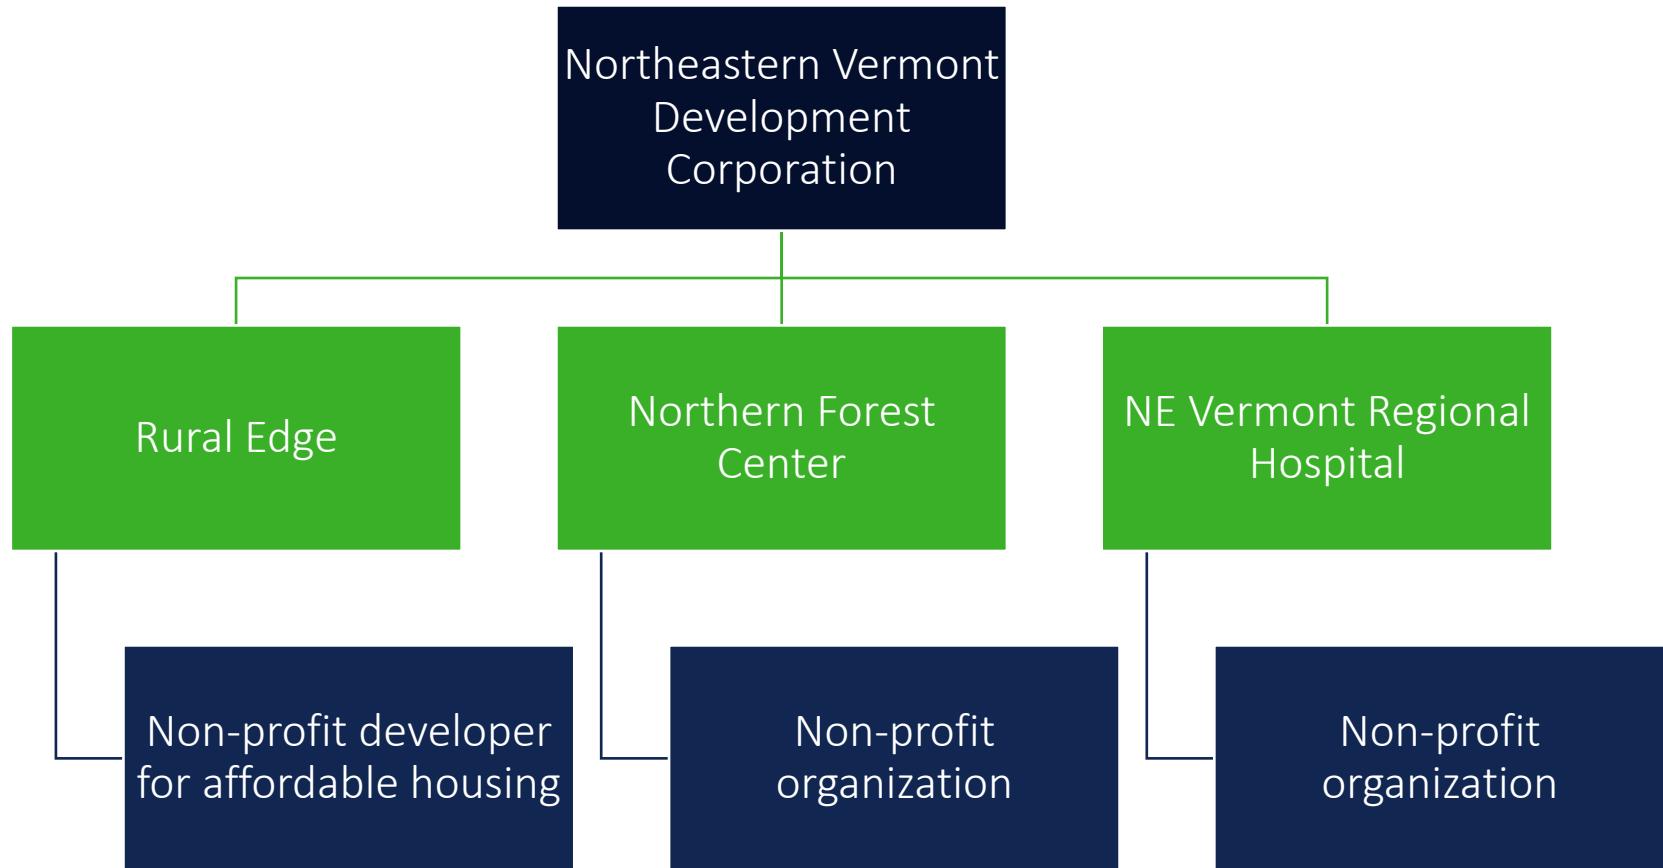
Northeastern Vermont Development Corporation

Rural Edge

Non-profit developer for affordable housing

Northern Forest Center

Non-profit organization

NE Vermont Regional Hospital

Non-profit organization